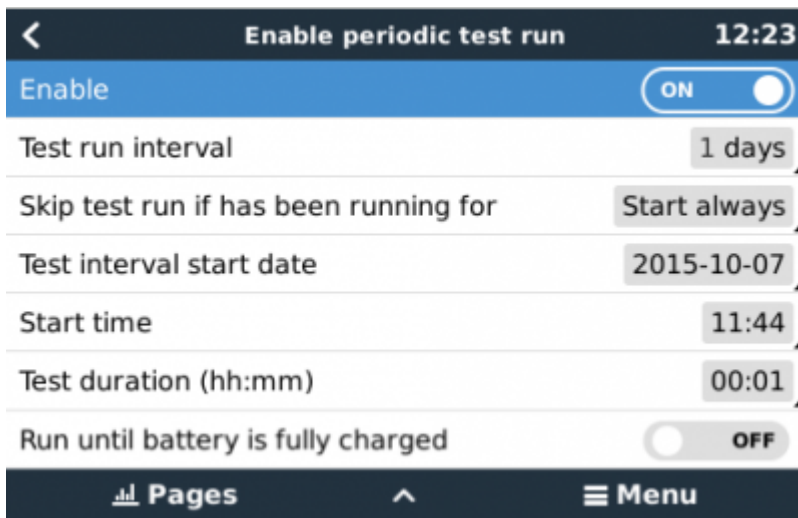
<
Enable periodic test run
12:23

Enable
ON

Test run interval
1 days

Skip test run if has been running for
Start always

Test interval start date
2015-10-07

Start time
11:44

Test duration (hh:mm)
00:01

Run until battery is fully charged
OFF

Pages
^
Menu